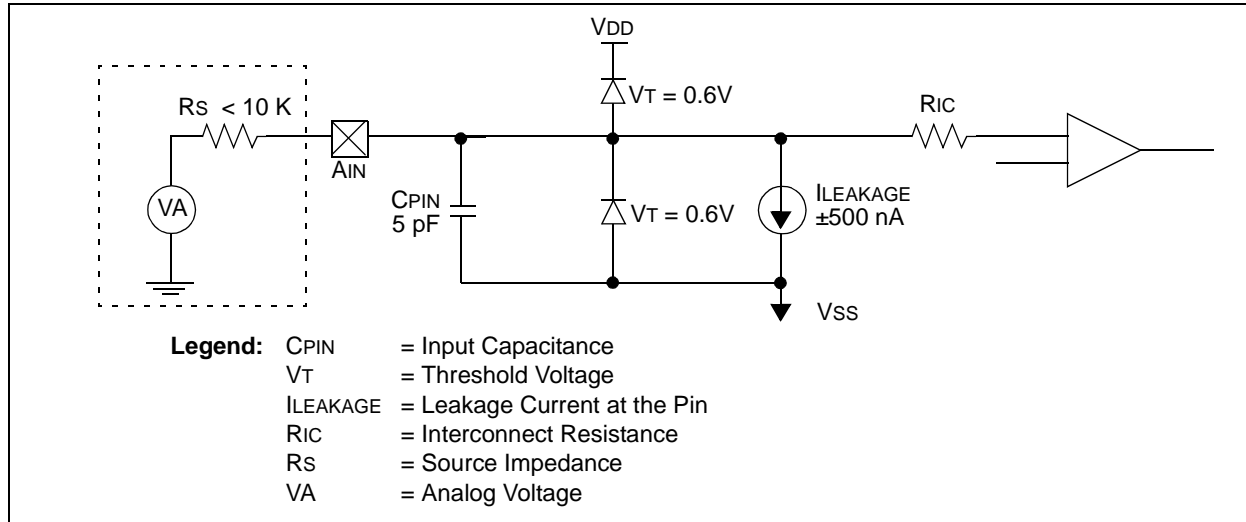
VDD

RS < 10 K

VT = 0.6V

RIC

AIN

VA

CPIN
5 pF

VT = 0.6V

ILEAKAGE
±500 nA

VSS

**Legend:**

| | |
|---|---|
| CPIN | = Input Capacitance |
| VT | = Threshold Voltage |
| ILEAKAGE | = Leakage Current at the Pin |
| RIC | = Interconnect Resistance |
| RS | = Source Impedance |
| VA | = Analog Voltage |